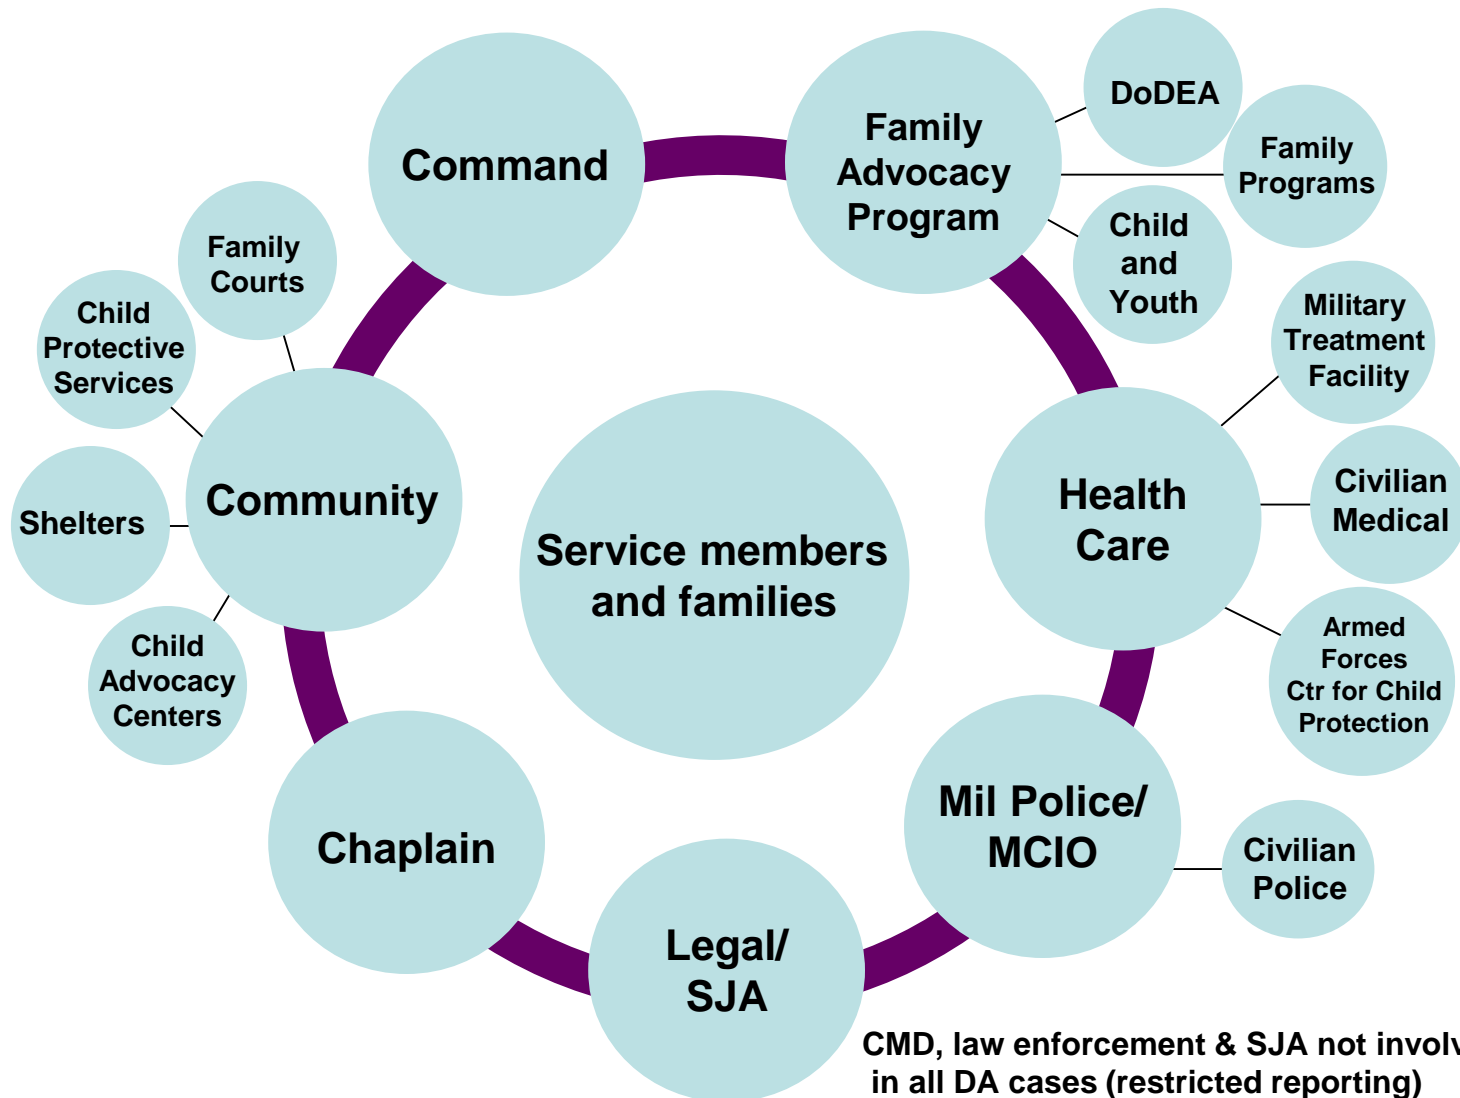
Command

Family Advocacy Program

DoDEA

Family Programs

Child and Youth

Family Courts

Child Protective Services

Community

Shelters

Child Advocacy Centers

Service members and families

Health Care

Military Treatment Facility

Civilian Medical

Armed Forces Ctr for Child Protection

Mil Police/ MCIO

Civilian Police

Chaplain

Legal/ SJA

CMD, law enforcement & SJA not involv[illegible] in all DA cases (restricted reporting)